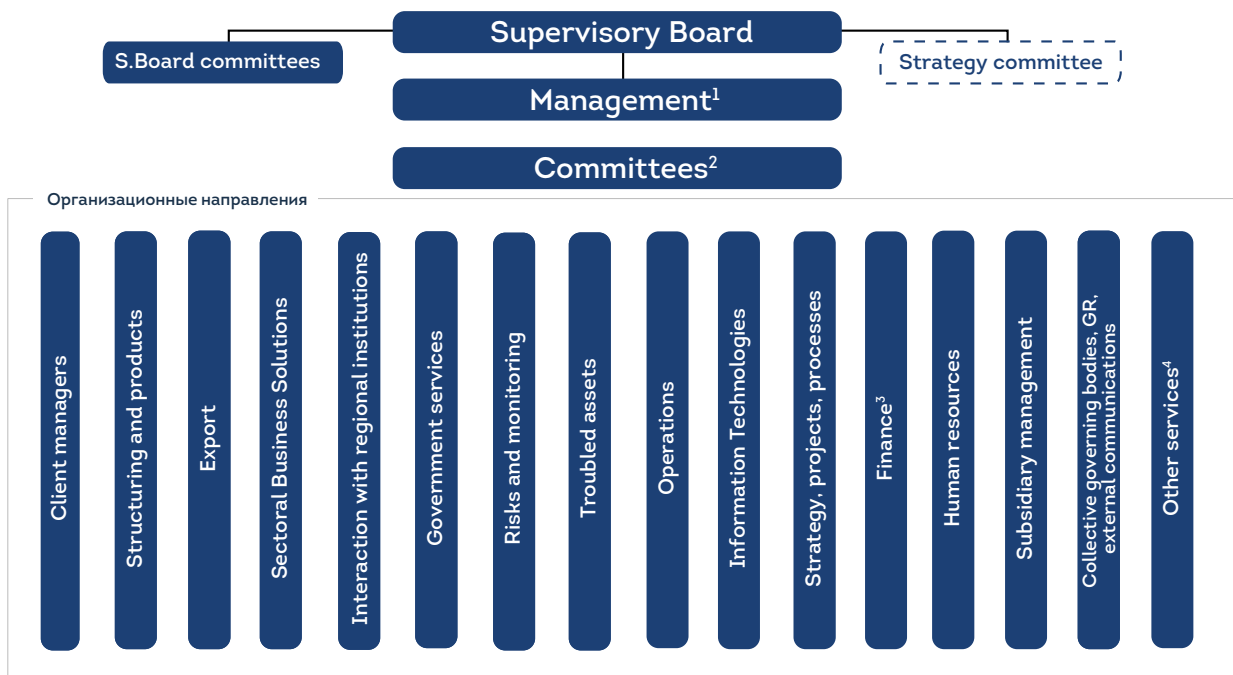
S.Board committees

Supervisory Board

Strategy committee

Management$^1$

Committees$^2$

Организационные направления

Client managers

Structuring and products

Export

Sectoral Business Solutions

Interaction with regional institutions

Government services

Risks and monitoring

Troubled assets

Operations

Information Technologies

Strategy, projects, processes

Finance$^3$

Human resources

Subsidiary management

Collective governing bodies, GR, external communications

Other services$^4$